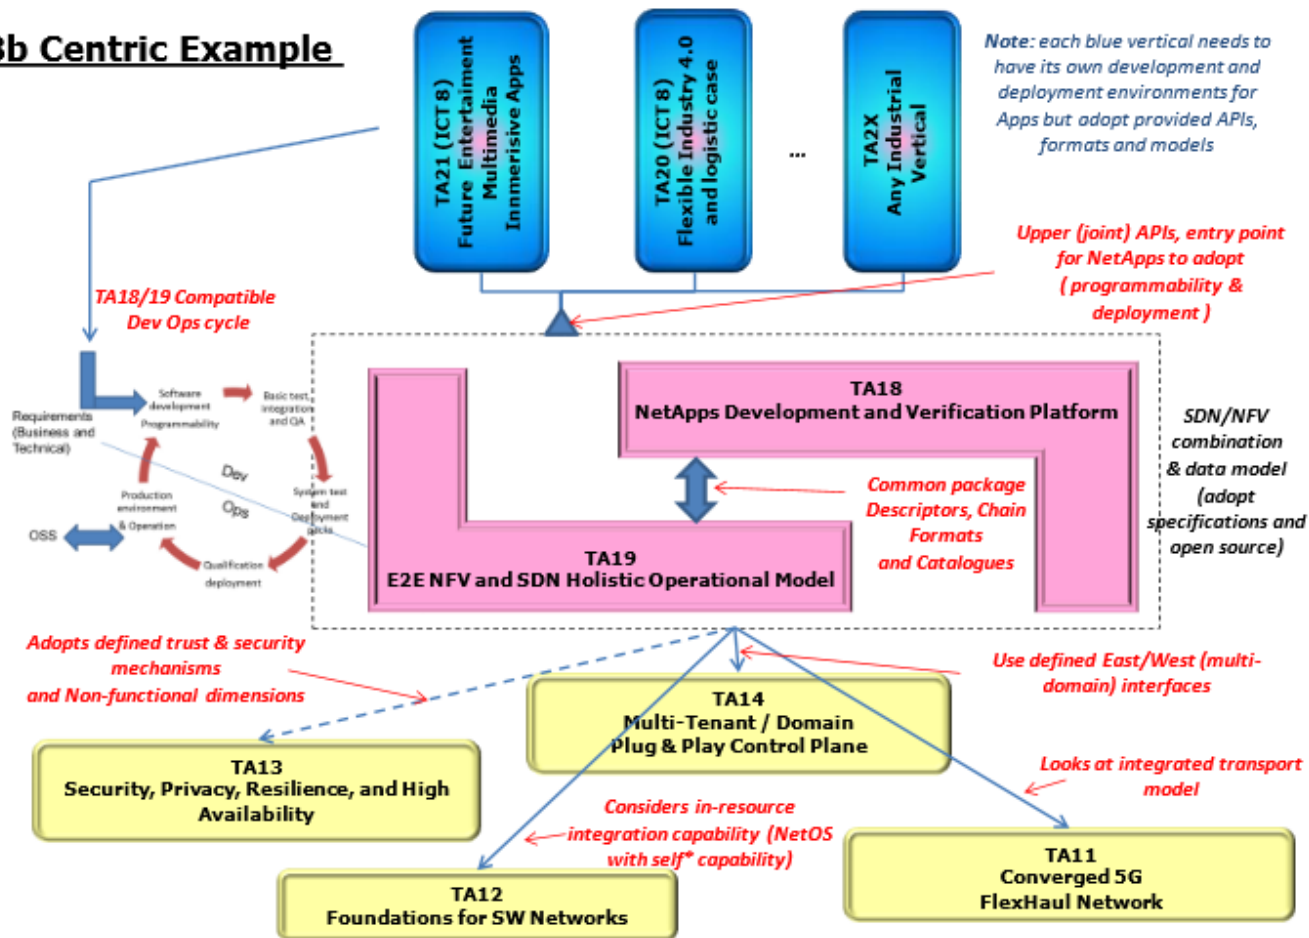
3b Centric Example

TA21 (ICT 8) Future Entertaiment Multimedia Innmerisive Apps

TA20 (ICT 8) Flexible Industry 4.0 and logistic case

...

TA2X Any Industrial Vertical

Note: each blue vertical needs to have its own development and deployment environments for Apps but adopt provided APIs, formats and models

Upper (joint) APIs, entry point for NetApps to adopt ( programmability & deployment )

TA18/19 Compatible Dev Ops cycle

Requirements (Business and Technical)

Software development Programmability

Basic test, integration and QA

Dev

Ops

System test and Deployment cycle

Production environment & Operation

Qualification deployment

OSS

TA18
NetApps Development and Verification Platform

SDN/NFV combination & data model (adopt specifications and open source)

Common package Descriptors, Chain Formats and Catalogues

TA19
E2E NFV and SDN Holistic Operational Model

Adopts defined trust & security mechanisms and Non-functional dimensions

Use defined East/West (multi-domain) interfaces

TA14
Multi-Tenant / Domain Plug & Play Control Plane

TA13
Security, Privacy, Resilience, and High Availability

Looks at integrated transport model

Considers in-resource integration capability (NetOS with self* capability)

TA11
Converged 5G FlexHaul Network

TA12
Foundations for SW Networks